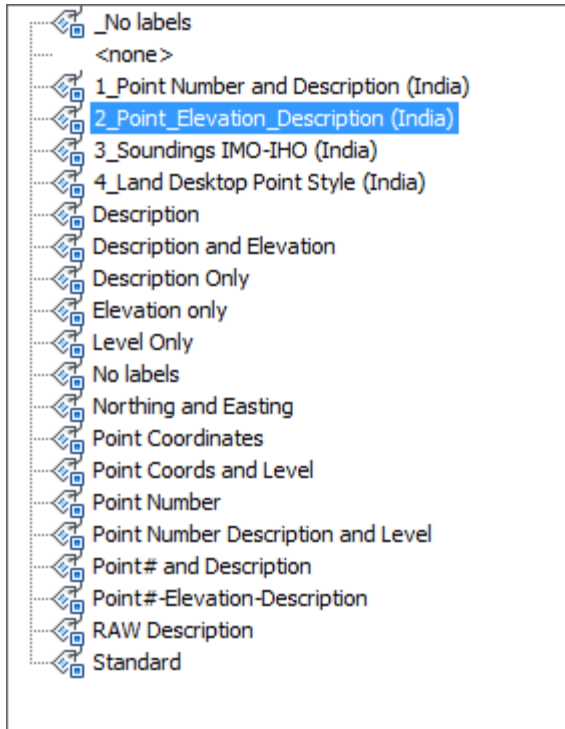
_No labels
<none>
1_Point Number and Description (India)
2_Point_Elevation_Description (India)
3_Soundings IMO-IHO (India)
4_Land Desktop Point Style (India)
Description
Description and Elevation
Description Only
Elevation only
Level Only
No labels
Northing and Easting
Point Coordinates
Point Coords and Level
Point Number
Point Number Description and Level
Point# and Description
Point#-Elevation-Description
RAW Description
Standard